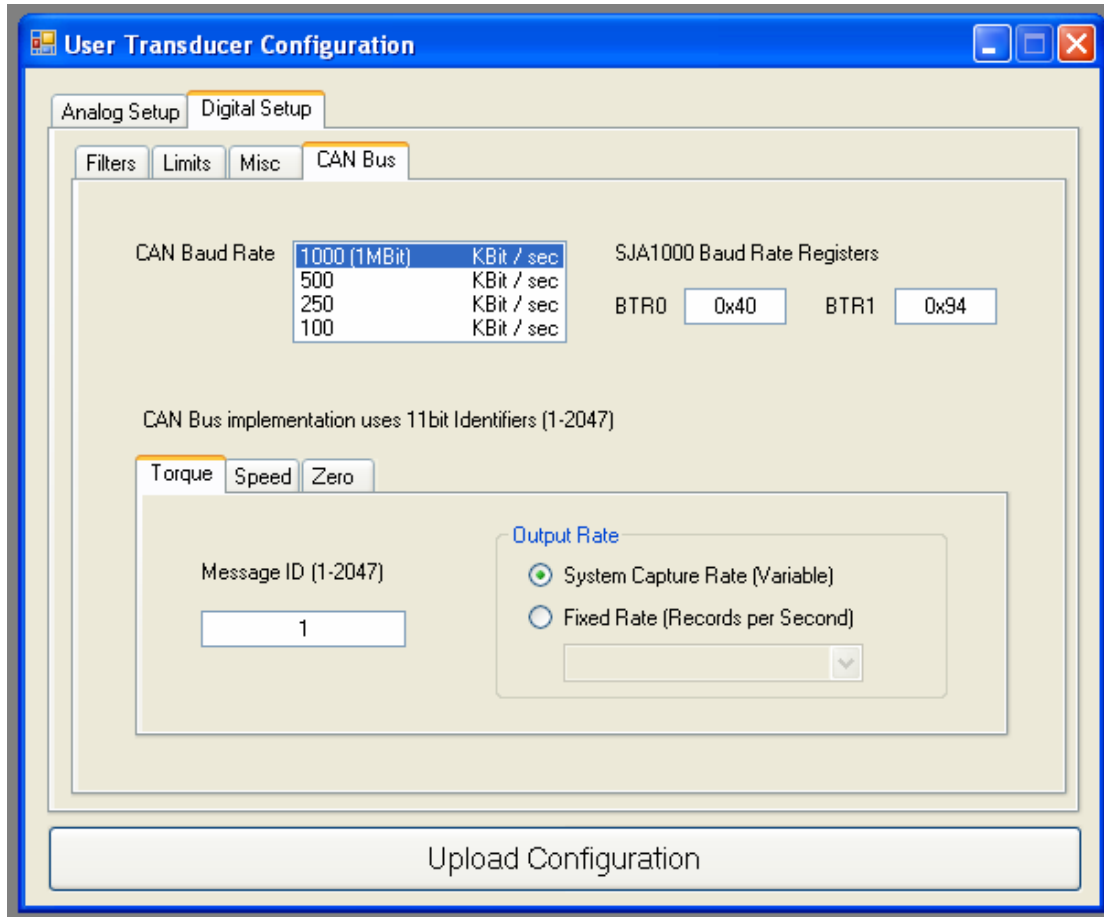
User Transducer Configuration

Analog Setup
Digital Setup

Filters
Limits
Misc
CAN Bus

CAN Baud Rate

| | |
|---|---|
| 1000 (1MBit) | KBit / sec |
| 500 | KBit / sec |
| 250 | KBit / sec |
| 100 | KBit / sec |

SJA1000 Baud Rate Registers

BTR0 0x40 BTR1 0x94

CAN Bus implementation uses 11bit Identifiers (1-2047)

Torque
Speed
Zero

Message ID (1-2047)

1

Output Rate

System Capture Rate (Variable)

Fixed Rate (Records per Second)

Upload Configuration